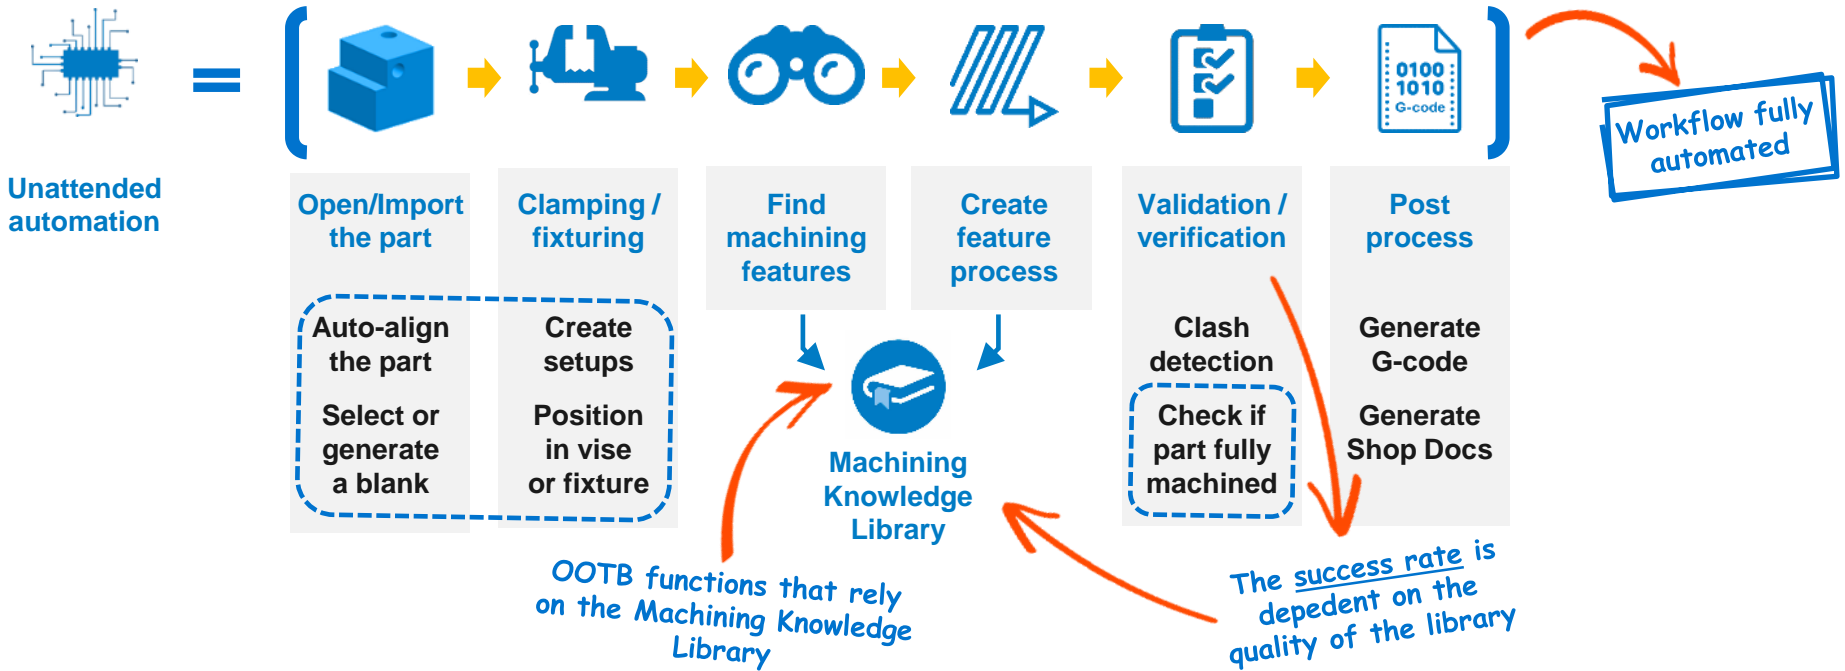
0100
1010
G-code

Unattended automation

Workflow fully automated

Open/Import the part

Auto-align the part

Select or generate a blank

Clamping / fixturing

Create setups

Position in vise or fixture

Find machining features

Create feature process

Machining Knowledge Library

Validation / verification

Clash detection

Check if part fully machined

Post process

Generate G-code

Generate Shop Docs

OOTB functions that rely on the Machining Knowledge Library

The success rate is depedent on the quality of the library